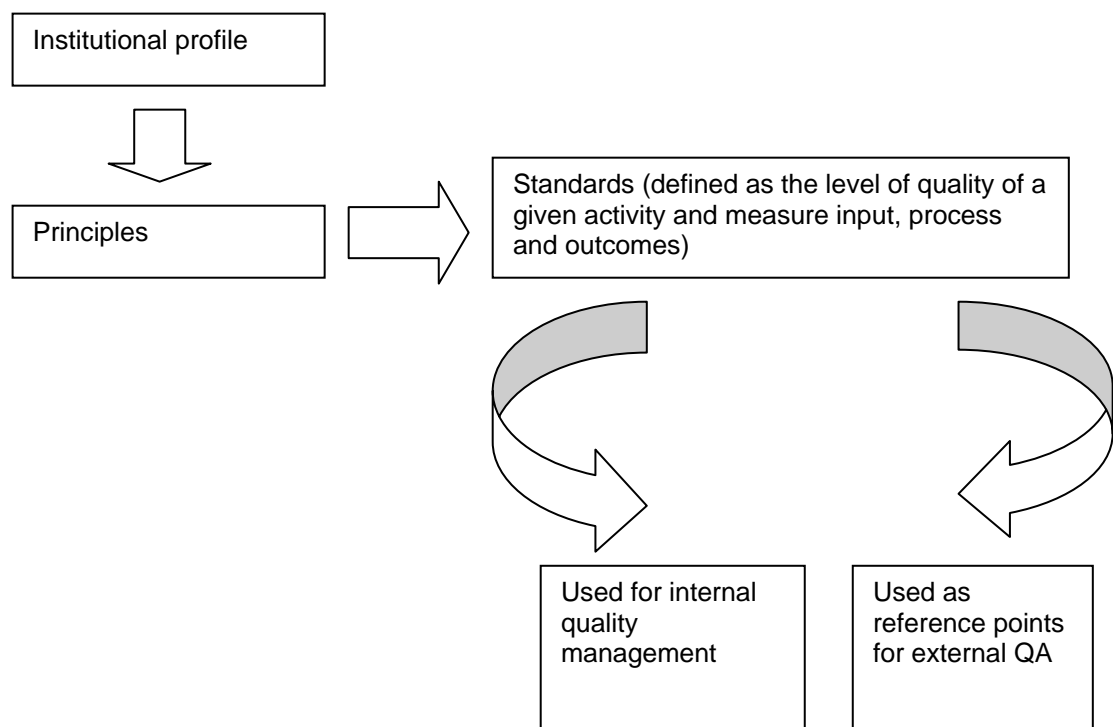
Institutional profile

Principles

Standards (defined as the level of quality of a given activity and measure input, process and outcomes)

Used for internal quality management

Used as reference points for external QA